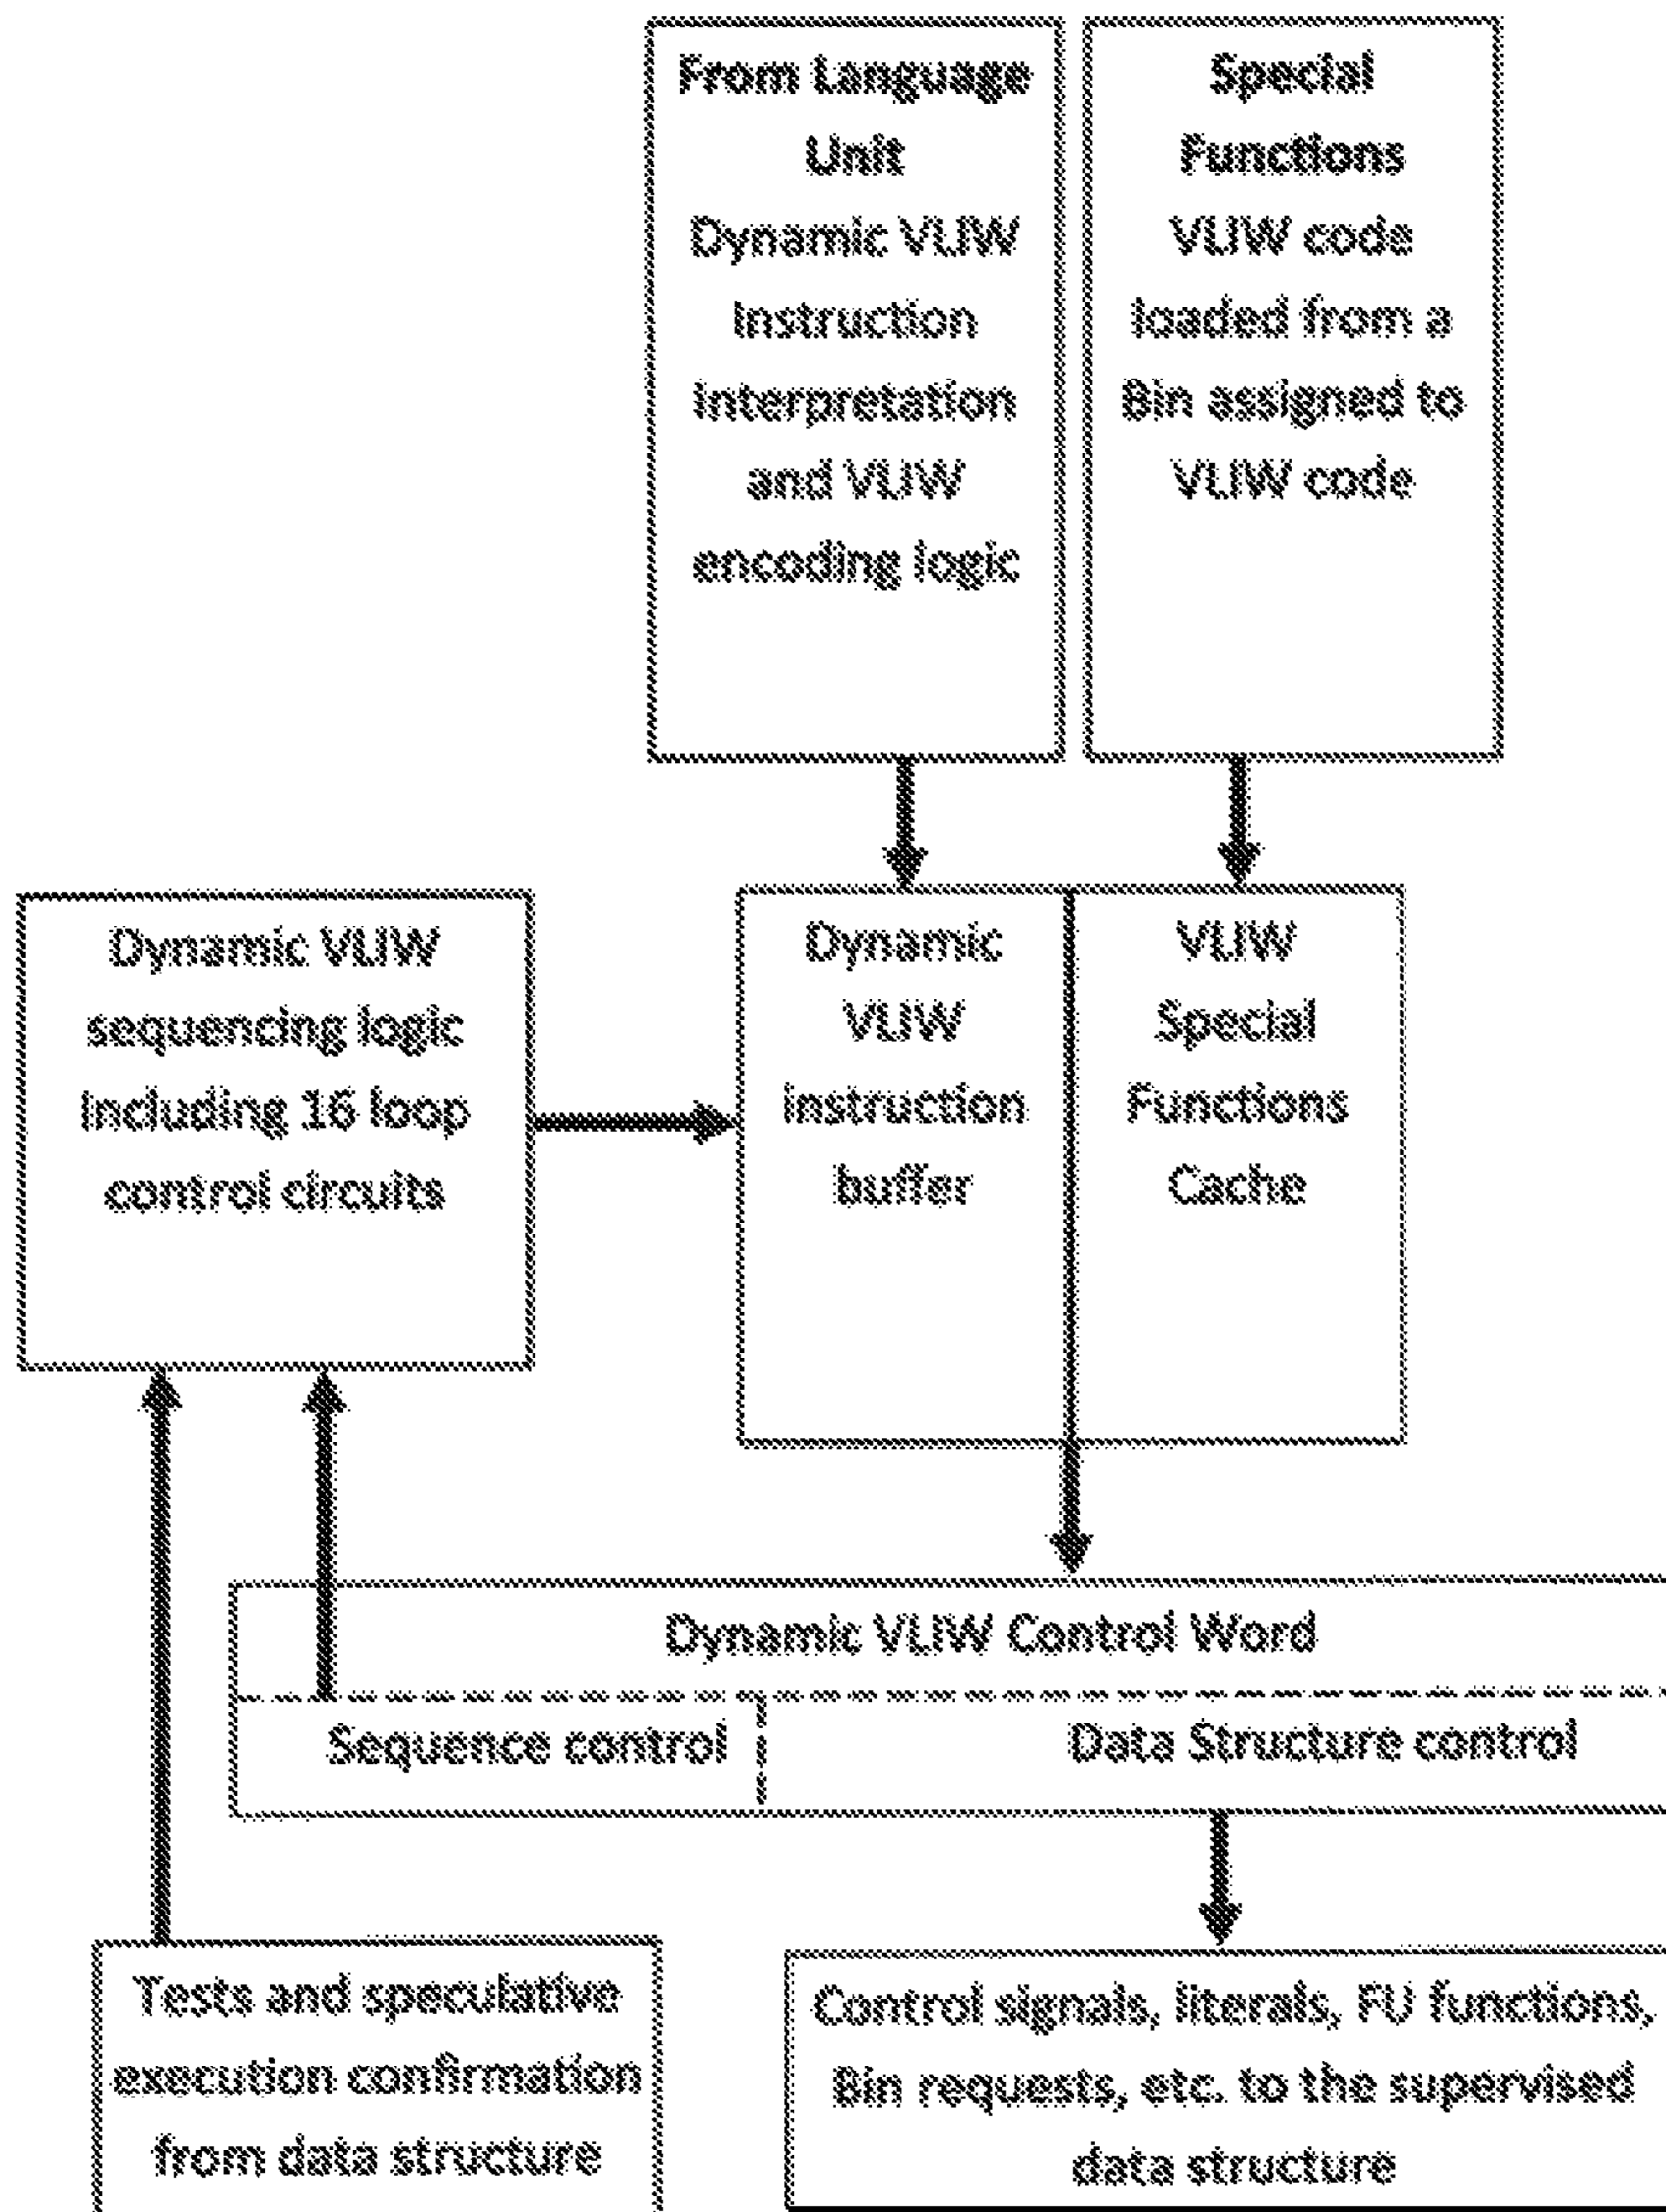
From Language Unit Dynamic VLIW Instruction Interpretation and VLIW encoding logic

Special Functions VLIW code loaded from a Bin assigned to VLIW code

Dynamic VLIW sequencing logic Including 16 loop control circuits

Dynamic VLIW Instruction buffer

VLIW Special Functions Cache

Dynamic VLIW Control Word

Sequence control

Data Structure control

Tests and speculative execution confirmation from data structure

Control signals, literals, FU functions, Bin requests, etc. to the supervised data structure